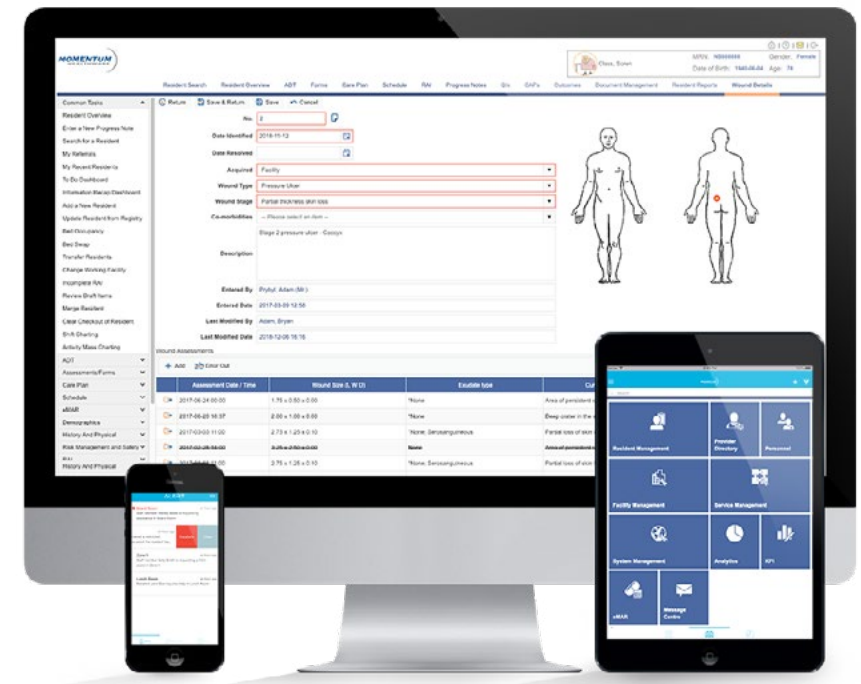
MOMENTUM

Class, Susan
MRN: N0000000
Gender: Female
Date of Birth: 1940-06-04
Age: 78

Resident Search | Resident Overview | ADT | Forms | Care Plan | Schedule | RAI | Progress Notes | I/o | GAP's | Outcomes | Document Management | Resident Reports | Wound Details

Common Tools
Resident Overview
Enter a New Progress Note
Search for a Resident
My Referrals
My Recent Residents
To Do Dashboard
Information Recap Dashboard
Add a New Resident
Update Resident from Registry
Bed Occupancy
Bed Swap
Transfer Residents
Change Working Facility
Incomplete Ats
Review Draft Items
Merge Resident
Clear Checkout of Residents
Shift Charting
Activity Mass Charting
ADT
Assessments/Forms
Care Plan
Schedule
eMAR
Demographics
History And Physical
Risk Management and Safety
History And Physical

Return | Save & Return | Save | Cancel

No. 2
Date Identified 2018-11-13
Date Resolved
Acquired Facility
Wound Type Pressure Ulcer
Wound Stage Partial thickness skin loss
Co-morbidities -- Please select an item --
Description Stage 2 pressure ulcer - Coccyx
Entered By Prytyl, Adam (Mr.)
Entered Date 2017-03-09 12:56
Last Modified By Adam, Bryan
Last Modified Date 2018-12-06 16:18

Wound Assessments
Add | Error Out

| Assessment Date / Time | Wound Size (L W D) | Exudate type | Cu |
|---|---|---|---|
| 2017-06-24 00:00 | 1.75 x 0.50 x 0.00 | None | Area of persistent |
| 2017-06-20 16:37 | 2.00 x 1.00 x 0.00 | None | Deep crater in the |
| 2017-03-09 11:00 | 2.75 x 1.25 x 0.10 | None; Serosanguineous | Partial loss of skin |
| 2017-02-28 00:00 | 3.25 x 2.50 x 0.00 | None | Area of persistent |
| 2017-02-28 00:00 | 2.75 x 1.25 x 0.10 | None; Serosanguineous | Partial loss of skin |

Resident Management
Provider Directory
Personnel
Facility Management
Service Management
System Management
Analytics
KPI
eMAR
Message Centre